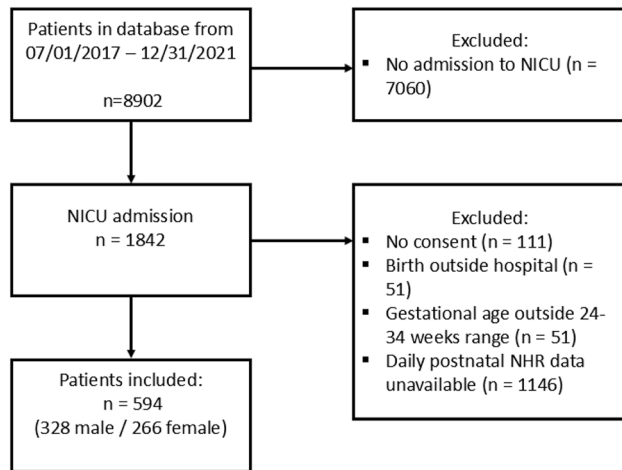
Patients in database from 07/01/2017 – 12/31/2021

n=8902

Excluded:
▪ No admission to NICU (n = 7060)

NICU admission
n = 1842

Excluded:
▪ No consent (n = 111)
▪ Birth outside hospital (n = 51)
▪ Gestational age outside 24-34 weeks range (n = 51)
▪ Daily postnatal NHR data unavailable (n = 1146)

Patients included:
n = 594
(328 male / 266 female)